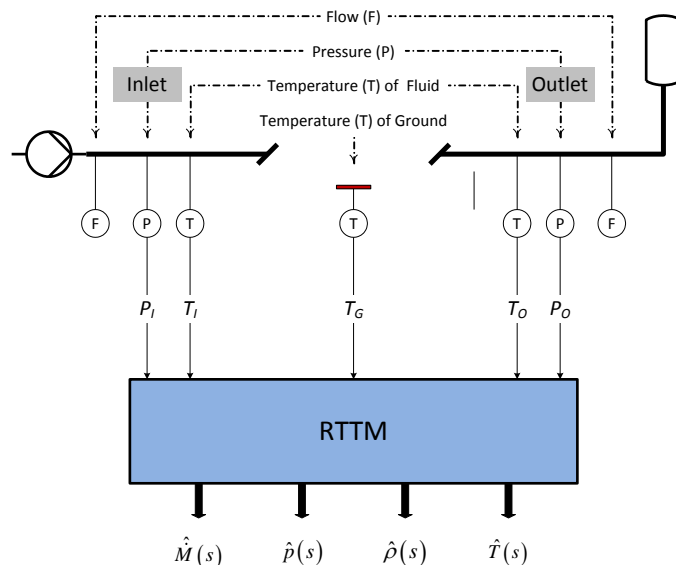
Flow (F)

Pressure (P)

Inlet

Temperature (T) of Fluid

Outlet

Temperature (T) of Ground

F P T T T P F

$P_I$ $T_I$ $T_G$ $T_O$ $P_O$

RTTM

$\hat{\dot{M}}(s)$ $\hat{p}(s)$ $\hat{\rho}(s)$ $\hat{T}(s)$